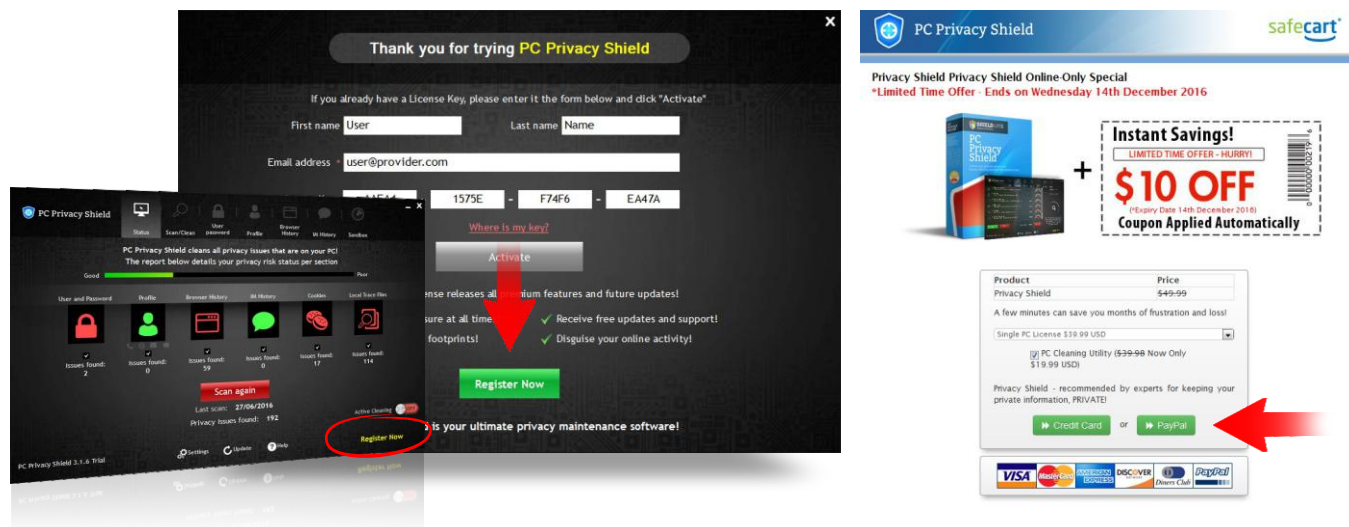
×
Thank you for trying PC Privacy Shield

If you already have a License Key, please enter it the form below and click "Activate"

First name User
Last name Name

Email address user@provider.com

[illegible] 1575E - F74F6 - EA47A

Where is my key?

Activate

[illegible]ense releases all premium features and future updates!

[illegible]sure at all time
✓ Receive free updates and support!
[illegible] footprints!
✓ Disguise your online activity!

Register Now

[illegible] is your ultimate privacy maintenance software!

PC Privacy Shield

Status
Scan/Clean
User password
Profile
Browser History
IM History
Sandbox

PC Privacy Shield cleans all privacy issues that are on your PC!
The report below details your privacy risk status per section

Good
Poor

User and Password
Profile
Browser History
IM History
Cookies
Local Trace Files

Issues found: 2
Issues found: 0
Issues found: 59
Issues found: 0
Issues found: 17
Issues found: 114

Scan again

Last scan: 27/06/2016
Privacy issues found: 192

Active Cleaning OFF

Register Now

PC Privacy Shield 3.1.6 Trial
Settings
Update
Help

PC Privacy Shield
safecart

Privacy Shield Privacy Shield Online-Only Special
*Limited Time Offer - Ends on Wednesday 14th December 2016

PC Privacy Shield

Instant Savings!
LIMITED TIME OFFER - HURRY!
$10 OFF
(*Expiry Date 14th December 2016)
Coupon Applied Automatically

| Product | Price |
|---|---|
| Privacy Shield | $49.99 |

A few minutes can save you months of frustration and loss!

Single PC License $39.99 USD

PC Cleaning Utility ($39.98 Now Only $19.99 USD)

Privacy Shield - recommended by experts for keeping your private information, PRIVATE!

Credit Card or PayPal

VISA MasterCard AMERICAN EXPRESS DISCOVER Diners Club PayPal